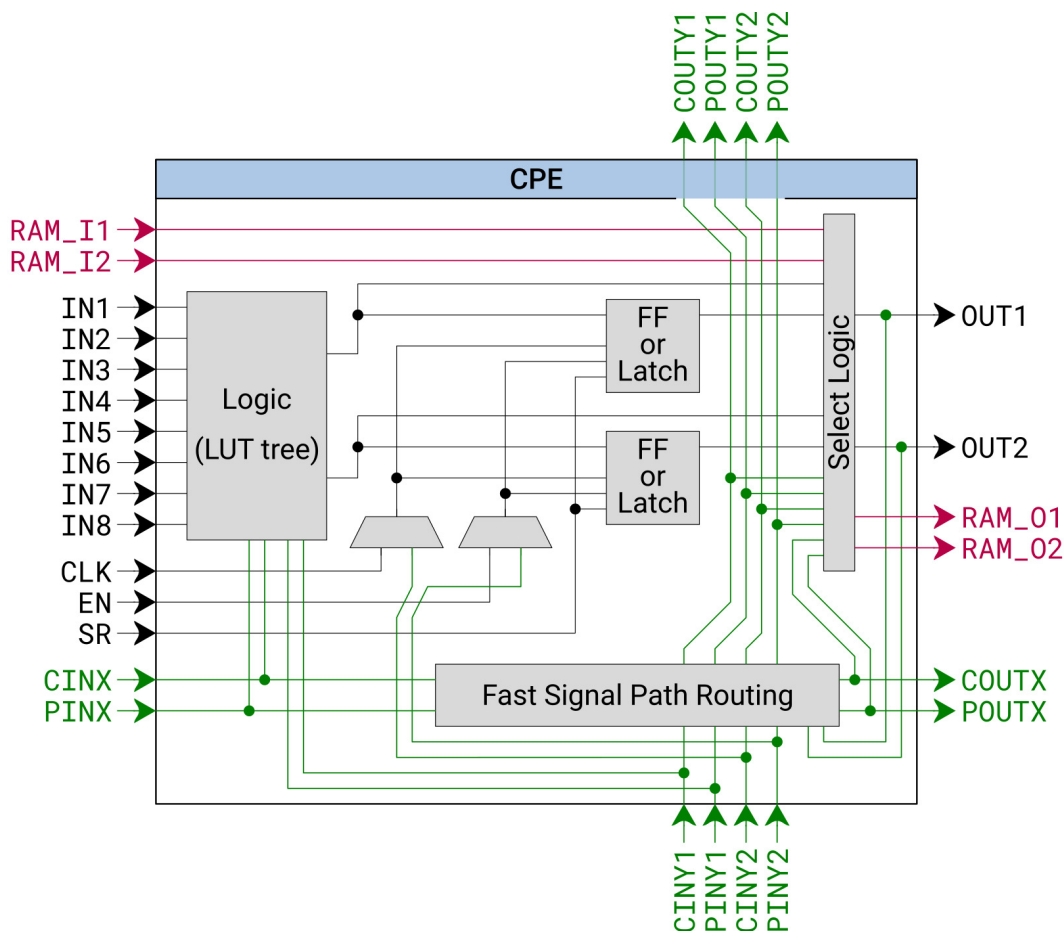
COUTY1
POUTY1
COUTY2
POUTY2

CPE

RAM_I1
RAM_I2
IN1
IN2
IN3
IN4
IN5
IN6
IN7
IN8
CLK
EN
SR
CINX
PINX

Logic
(LUT tree)

FF
or
Latch

FF
or
Latch

Select Logic

OUT1
OUT2
RAM_O1
RAM_O2
COUTX
POUTX

Fast Signal Path Routing

CINY1
PINY1
CINY2
PINY2